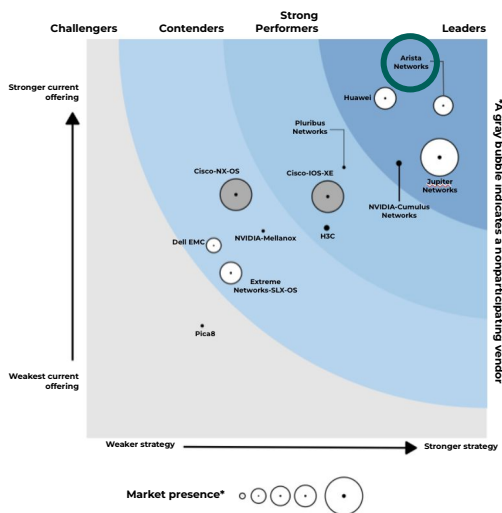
Challengers
Contenders
Strong Performers
Leaders

Stronger current offering

Weakest current offering

Arista Networks
Huawei
Pluribus Networks
Jupiter Networks
NVIDIA-Cumulus Networks
Cisco-NX-OS
Cisco-IOS-XE
H3C
Dell EMC
NVIDIA-Mellanox
Extreme Networks-SLX-OS
Pica8

*A gray bubble indicates a nonparticipating vendor

Weaker strategy
Stronger strategy

Market presence*